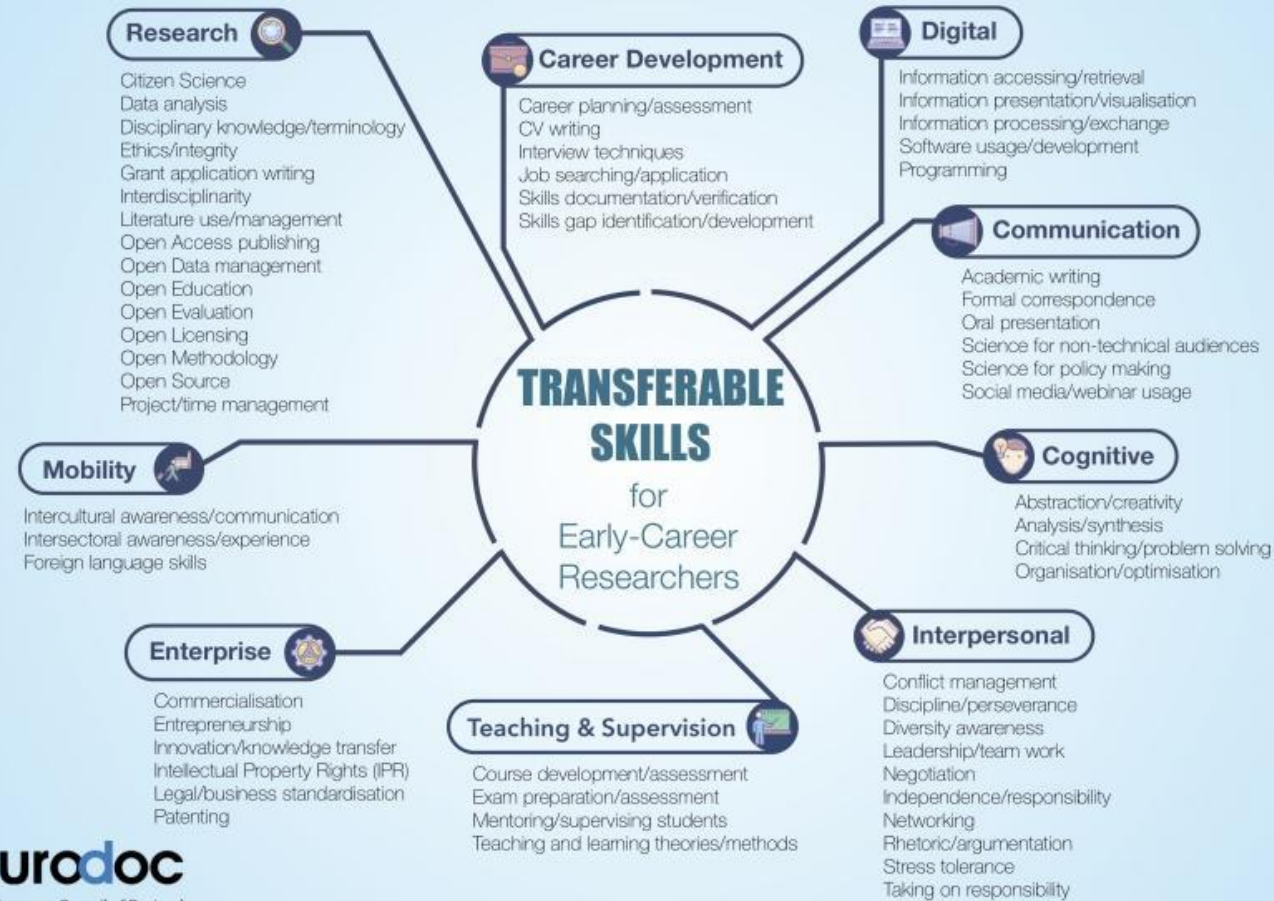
TRANSFERABLE SKILLS
for
Early-Career Researchers

Research

Citizen Science
Data analysis
Disciplinary knowledge/terminology
Ethics/integrity
Grant application writing
Interdisciplinarity
Literature use/management
Open Access publishing
Open Data management
Open Education
Open Evaluation
Open Licensing
Open Methodology
Open Source
Project/time management

Career Development

Career planning/assessment
CV writing
Interview techniques
Job searching/application
Skills documentation/verification
Skills gap identification/development

Digital

Information accessing/retrieval
Information presentation/visualisation
Information processing/exchange
Software usage/development
Programming

Communication

Academic writing
Formal correspondence
Oral presentation
Science for non-technical audiences
Science for policy making
Social media/webinar usage

Cognitive

Abstraction/creativity
Analysis/synthesis
Critical thinking/problem solving
Organisation/optimisation

Interpersonal

Conflict management
Discipline/perseverance
Diversity awareness
Leadership/team work
Negotiation
Independence/responsibility
Networking
Rhetoric/argumentation
Stress tolerance
Taking on responsibility

Teaching & Supervision

Course development/assessment
Exam preparation/assessment
Mentoring/supervising students
Teaching and learning theories/methods

Enterprise

Commercialisation
Entrepreneurship
Innovation/knowledge transfer
Intellectual Property Rights (IPR)
Legal/business standardisation
Patenting

Mobility

Intercultural awareness/communication
Intersectoral awareness/experience
Foreign language skills

urodoc
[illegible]